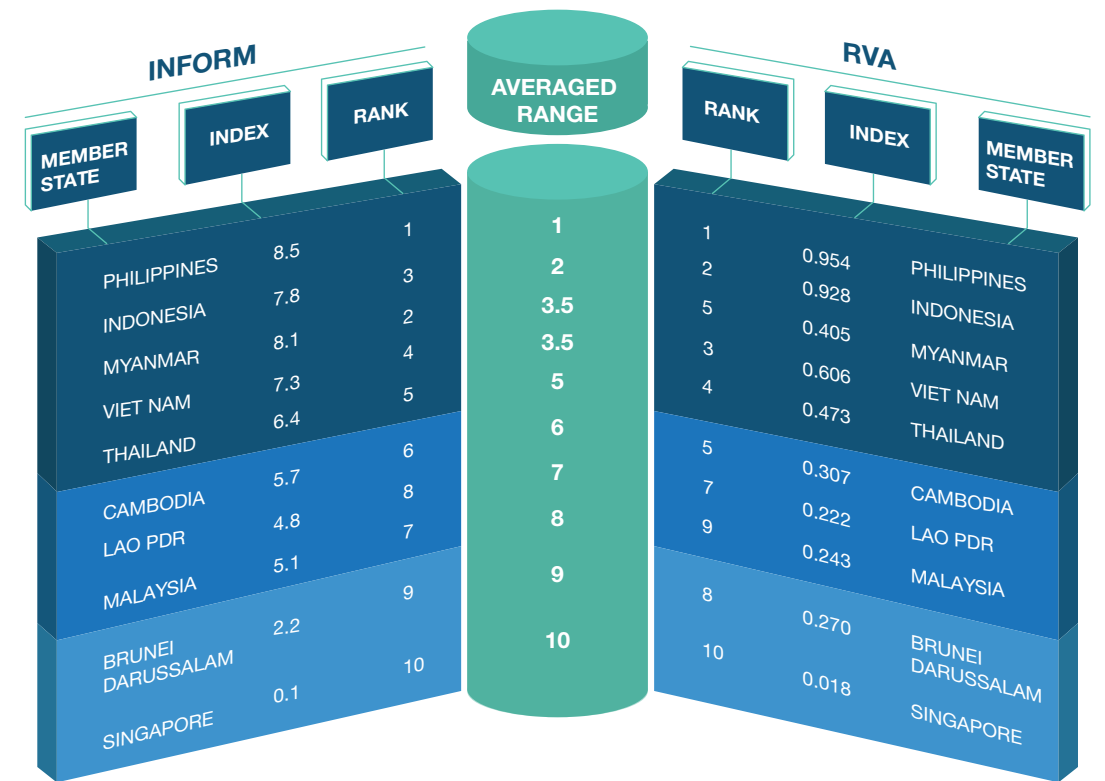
INFORM

| MEMBER STATE | INDEX | RANK |
|---|---|---|
| PHILIPPINES | 8.5 | 1 |
| INDONESIA | 7.8 | 3 |
| MYANMAR | 8.1 | 2 |
| VIET NAM | 7.3 | 4 |
| THAILAND | 6.4 | 5 |
| CAMBODIA | 5.7 | 6 |
| LAO PDR | 4.8 | 8 |
| MALAYSIA | 5.1 | 7 |
| BRUNEI DARUSSALAM | 2.2 | 9 |
| SINGAPORE | 0.1 | 10 |

AVERAGED RANGE

1
2
3.5
3.5
5
6
7
8
9
10

RVA

| RANK | INDEX | MEMBER STATE |
|---|---|---|
| 1 | 0.954 | PHILIPPINES |
| 2 | 0.928 | INDONESIA |
| 5 | 0.405 | MYANMAR |
| 3 | 0.606 | VIET NAM |
| 4 | 0.473 | THAILAND |
| 5 | 0.307 | CAMBODIA |
| 7 | 0.222 | LAO PDR |
| 9 | 0.243 | MALAYSIA |
| 8 | 0.270 | BRUNEI DARUSSALAM |
| 10 | 0.018 | SINGAPORE |